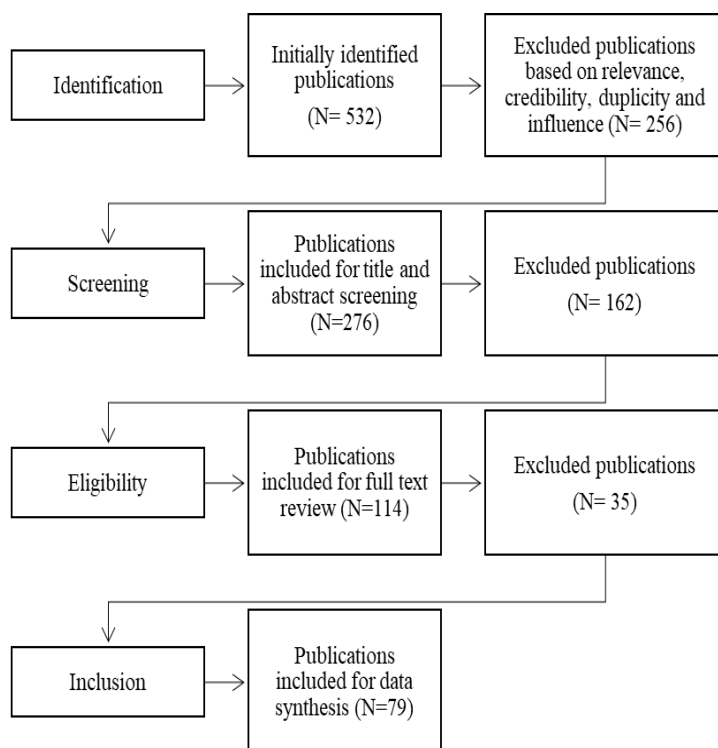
Identification

Initially identified publications (N= 532)

Excluded publications based on relevance, credibility, duplicity and influence (N= 256)

Screening

Publications included for title and abstract screening (N=276)

Excluded publications (N= 162)

Eligibility

Publications included for full text review (N=114)

Excluded publications (N= 35)

Inclusion

Publications included for data synthesis (N=79)